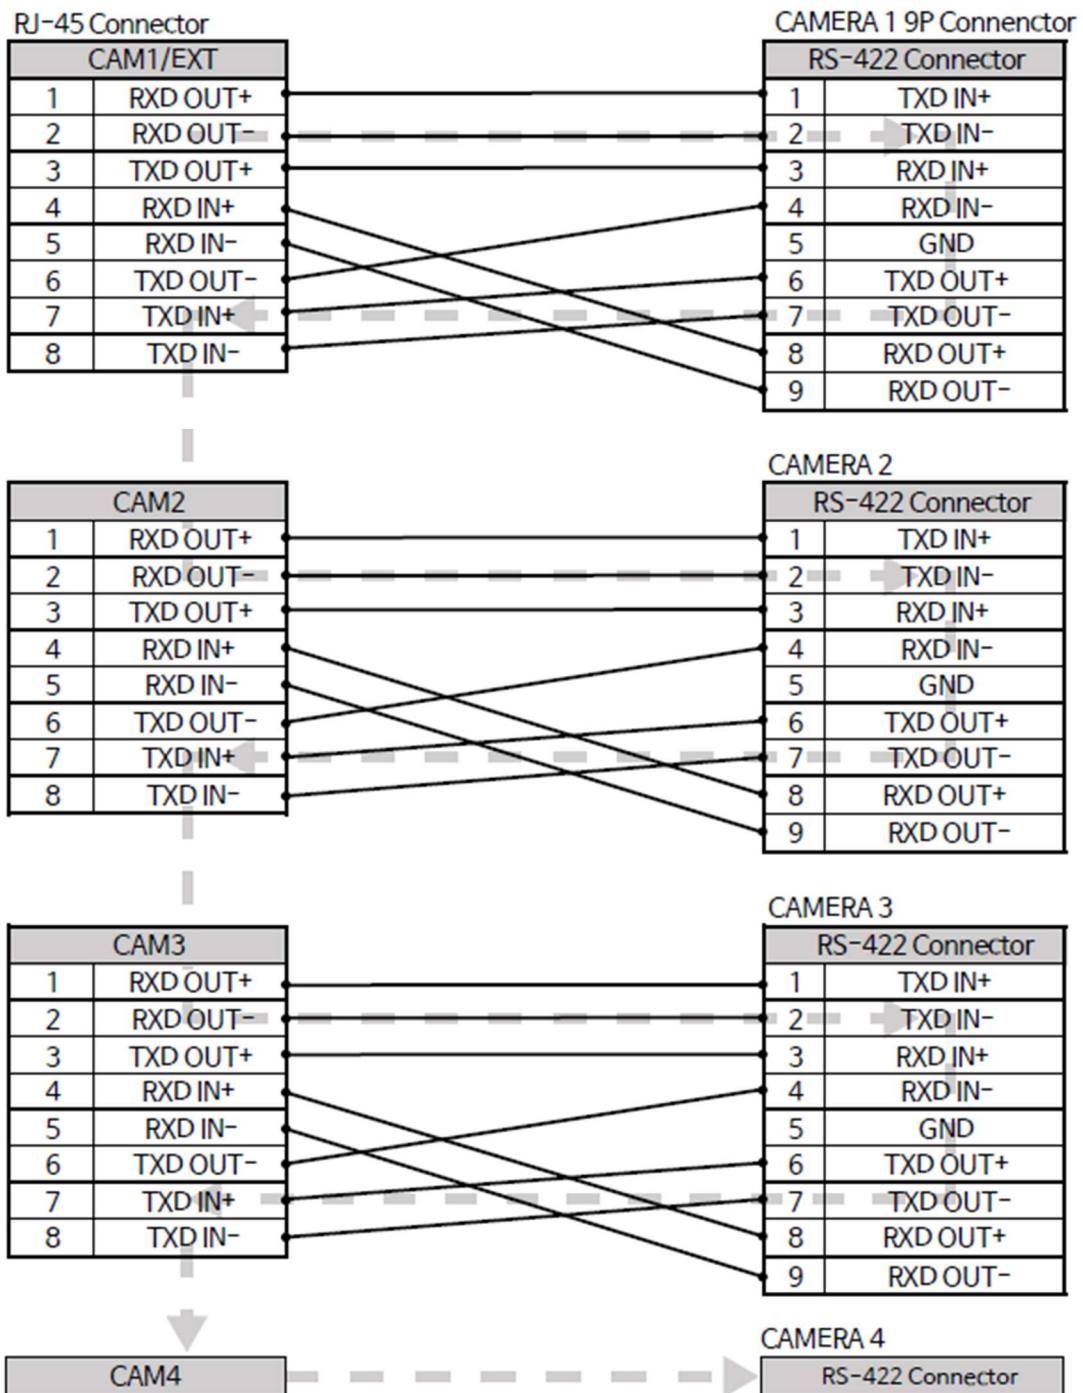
RJ-45 Connector

| CAM1/EXT | |
|---|---|
| 1 | RXD OUT+ |
| 2 | RXD OUT- |
| 3 | TXD OUT+ |
| 4 | RXD IN+ |
| 5 | RXD IN- |
| 6 | TXD OUT- |
| 7 | TXD IN+ |
| 8 | TXD IN- |

CAMERA 1 9P Connenctor

| RS-422 Connector | |
|---|---|
| 1 | TXD IN+ |
| 2 | TXD IN- |
| 3 | RXD IN+ |
| 4 | RXD IN- |
| 5 | GND |
| 6 | TXD OUT+ |
| 7 | TXD OUT- |
| 8 | RXD OUT+ |
| 9 | RXD OUT- |

| CAM2 | |
|---|---|
| 1 | RXD OUT+ |
| 2 | RXD OUT- |
| 3 | TXD OUT+ |
| 4 | RXD IN+ |
| 5 | RXD IN- |
| 6 | TXD OUT- |
| 7 | TXD IN+ |
| 8 | TXD IN- |

CAMERA 2

| RS-422 Connector | |
|---|---|
| 1 | TXD IN+ |
| 2 | TXD IN- |
| 3 | RXD IN+ |
| 4 | RXD IN- |
| 5 | GND |
| 6 | TXD OUT+ |
| 7 | TXD OUT- |
| 8 | RXD OUT+ |
| 9 | RXD OUT- |

| CAM3 | |
|---|---|
| 1 | RXD OUT+ |
| 2 | RXD OUT- |
| 3 | TXD OUT+ |
| 4 | RXD IN+ |
| 5 | RXD IN- |
| 6 | TXD OUT- |
| 7 | TXD IN+ |
| 8 | TXD IN- |

CAMERA 3

| RS-422 Connector | |
|---|---|
| 1 | TXD IN+ |
| 2 | TXD IN- |
| 3 | RXD IN+ |
| 4 | RXD IN- |
| 5 | GND |
| 6 | TXD OUT+ |
| 7 | TXD OUT- |
| 8 | RXD OUT+ |
| 9 | RXD OUT- |

CAM4

CAMERA 4

RS-422 Connector